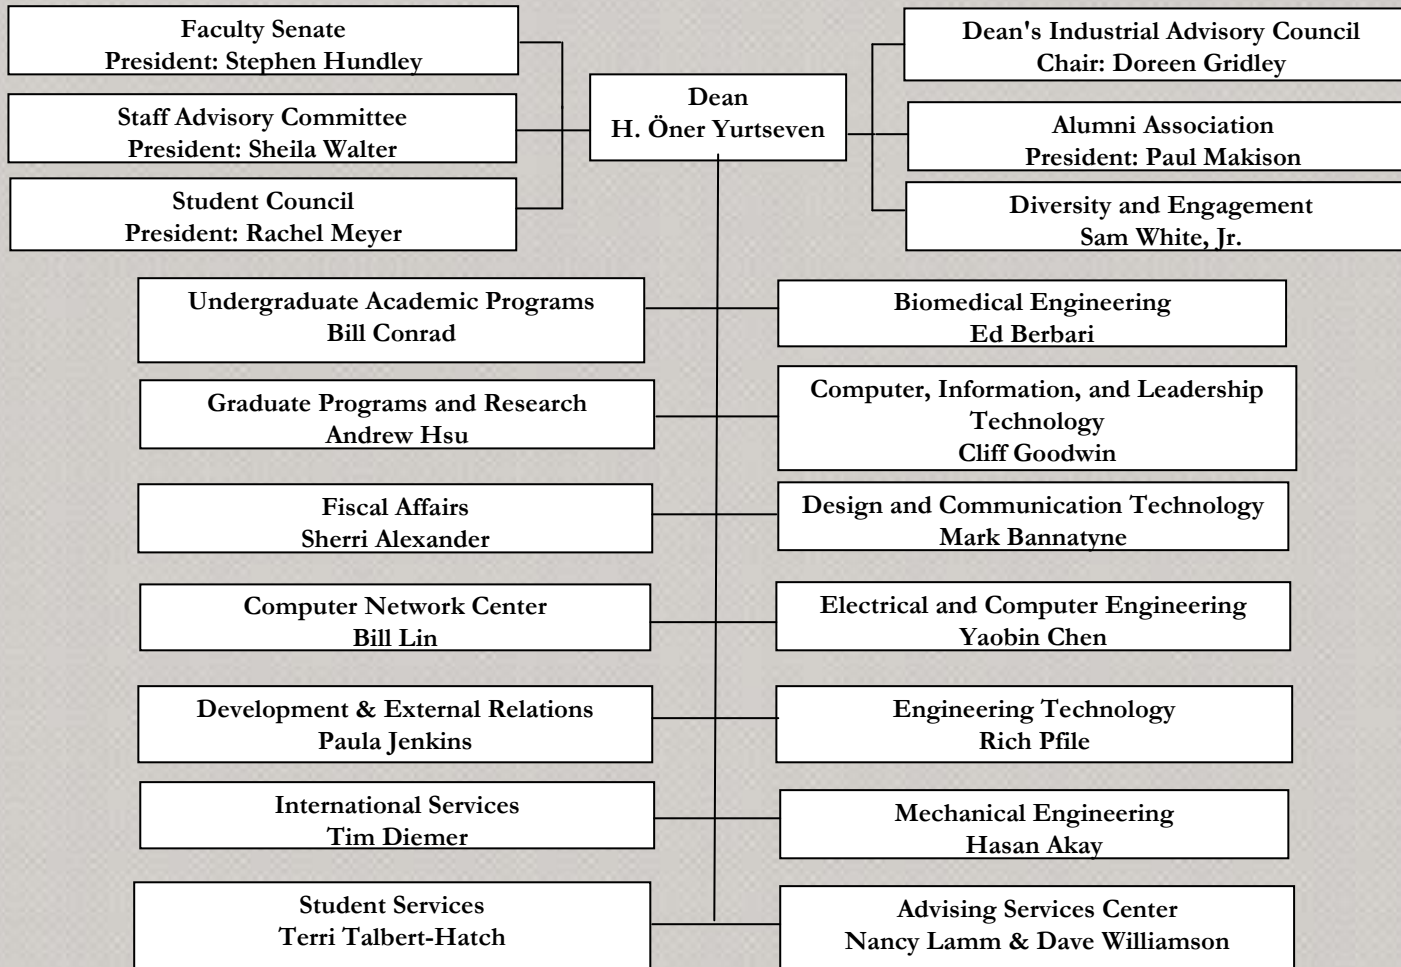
Faculty Senate
President: Stephen Hundley

Staff Advisory Committee
President: Sheila Walter

Student Council
President: Rachel Meyer

Dean
H. Öner Yurtseven

Dean's Industrial Advisory Council
Chair: Doreen Gridley

Alumni Association
President: Paul Makison

Diversity and Engagement
Sam White, Jr.

Undergraduate Academic Programs
Bill Conrad

Graduate Programs and Research
Andrew Hsu

Fiscal Affairs
Sherri Alexander

Computer Network Center
Bill Lin

Development & External Relations
Paula Jenkins

International Services
Tim Diemer

Student Services
Terri Talbert-Hatch

Biomedical Engineering
Ed Berbari

Computer, Information, and Leadership Technology
Cliff Goodwin

Design and Communication Technology
Mark Bannatyne

Electrical and Computer Engineering
Yaobin Chen

Engineering Technology
Rich Pfile

Mechanical Engineering
Hasan Akay

Advising Services Center
Nancy Lamm & Dave Williamson